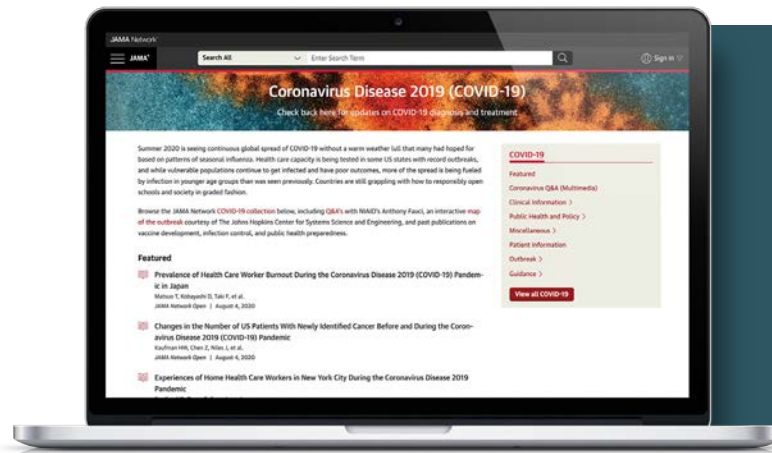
JAMA Network

JAMA

Search All

Enter Search Term

Sign In

Coronavirus Disease 2019 (COVID-19)

Check back here for updates on COVID-19 diagnosis and treatment

Summer 2020 is seeing continuous global spread of COVID-19 without a warm weather lull that many had hoped for based on patterns of seasonal influenza. Health care capacity is being tested in some US states with record outbreaks, and while vulnerable populations continue to get infected and have poor outcomes, more of the spread is being fueled by infection in younger age groups than seen previously. Countries are still grappling with how to responsibly open schools and society in graded fashion.

Browse the JAMA Network COVID-19 collection below, including Q&A's with NIAID's Anthony Fauci, an interactive map of the outbreak courtesy of The Johns Hopkins Center for Systems Science and Engineering, and past publications on vaccine development, infection control, and public health preparedness.

Featured

Prevalence of Health Care Worker Burnout During the Coronavirus Disease 2019 (COVID-19) Pandemic in Japan
Matsuo T, Kobayashi D, Taki F, et al.
JAMA Network Open | August 4, 2020

Changes in the Number of US Patients With Newly Identified Cancer Before and During the Coronavirus Disease 2019 (COVID-19) Pandemic
Kaufman HW, Chen Z, Niles J, et al.
JAMA Network Open | August 4, 2020

Experiences of Home Health Care Workers in New York City During the Coronavirus Disease 2019 Pandemic

COVID-19
Featured
Coronavirus Q&A (Multimedia)
Clinical Information >
Public Health and Policy >
Miscellaneous >
Patient Information
Outbreak >
Guidance >
View all COVID-19